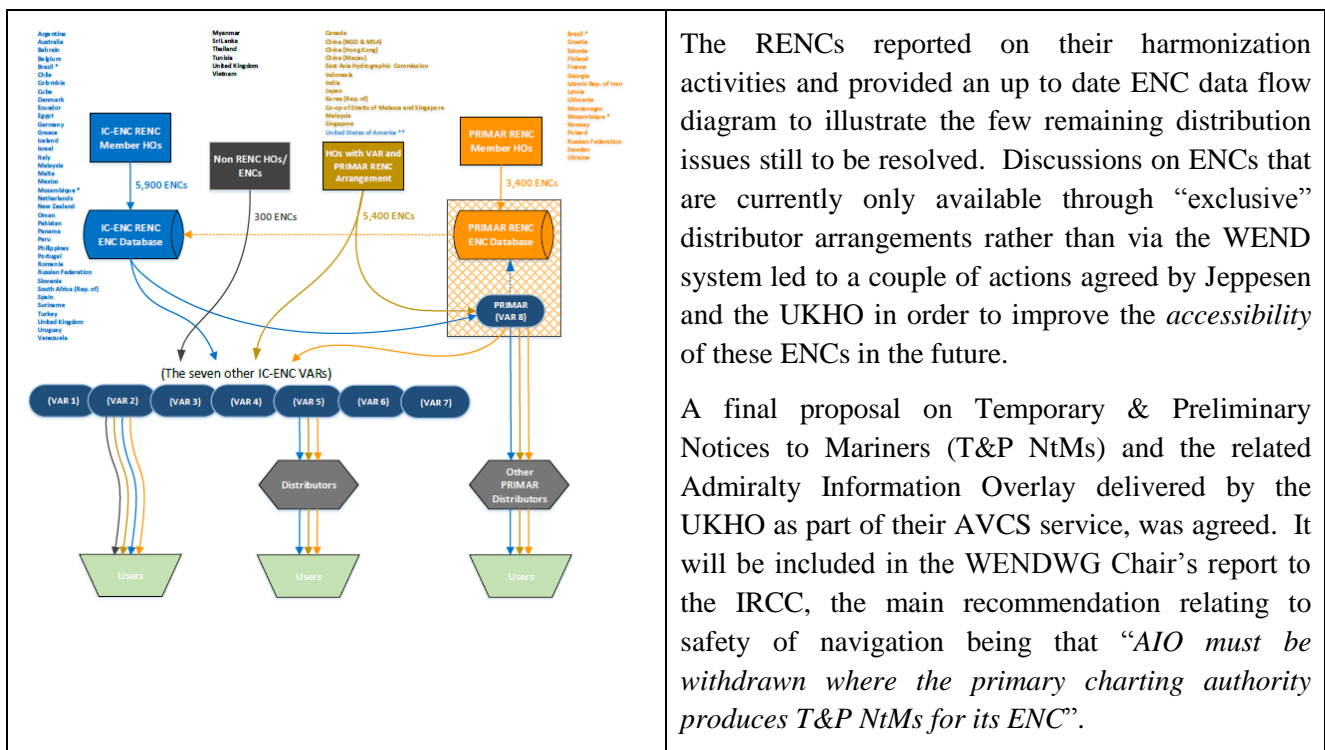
Argentina
Australia
Bahrain
Belgium
Brazil *
Chile
Colombia
Cuba
Denmark
Ecuador
Egypt
Germany
Greece
Iceland
Israel
Italy
Malaysia
Malta
Mexico
Mozambique *
Netherlands
New Zealand
Oman
Pakistan
Panama
Peru
Philippines
Portugal
Romania
Russian Federation
Slovenia
South Africa (Rep. of)
Spain
Suriname
Turkey
United Kingdom
Uruguay
Venezuela

Myanmar
Sri Lanka
Thailand
Tunisia
United Kingdom
Vietnam

Canada
China (MSD & MSA)
China (Hong Kong)
China (Macau)
East Asia Hydrographic Commission
Indonesia
India
Japan
Korea (Rep. of)
Co-op of Straits of Malacca and Singapore
Malaysia
Singapore
United States of America **

Brazil *
Croatia
Estonia
Finland
France
Georgia
Islamic Rep. of Iran
Latvia
Lithuania
Montenegro
Mozambique *
Norway
Poland
Russian Federation
Sweden
Ukraine

IC-ENC RENC Member HOs
Non RENC HOs/ ENCs
HOs with VAR and PRIMAR RENC Arrangement
PRIMAR RENC Member HOs
5,900 ENCs
300 ENCs
5,400 ENCs
3,400 ENCs
IC-ENC RENC ENC Database
PRIMAR RENC ENC Database
PRIMAR (VAR 8)
(The seven other IC-ENC VARs)
(VAR 1) (VAR 2) (VAR 3) (VAR 4) (VAR 5) (VAR 6) (VAR 7)
Distributors
Other PRIMAR Distributors
Users
Users
Users

The RENCs reported on their harmonization activities and provided an up to date ENC data flow diagram to illustrate the few remaining distribution issues still to be resolved. Discussions on ENCs that are currently only available through “exclusive” distributor arrangements rather than via the WEND system led to a couple of actions agreed by Jeppesen and the UKHO in order to improve the *accessibility* of these ENCs in the future.

A final proposal on Temporary & Preliminary Notices to Mariners (T&P NtMs) and the related Admiralty Information Overlay delivered by the UKHO as part of their AVCS service, was agreed. It will be included in the WENDWG Chair’s report to the IRCC, the main recommendation relating to safety of navigation being that “*AIO must be withdrawn where the primary charting authority produces T&P NtMs for its ENC*”.